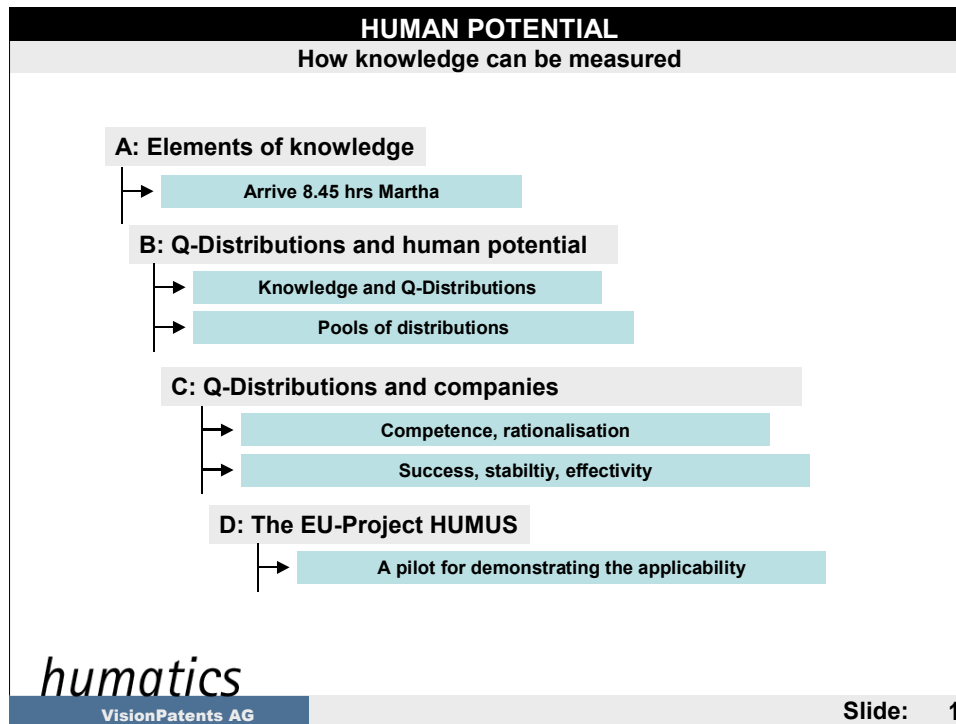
HUMAN POTENTIAL
How knowledge can be measured

A: Elements of knowledge

Arrive 8.45 hrs Martha

B: Q-Distributions and human potential

Knowledge and Q-Distributions

Pools of distributions

C: Q-Distributions and companies

Competence, rationalisation

Success, stabiltiy, effectivity

D: The EU-Project HUMUS

A pilot for demonstrating the applicability

humatics

VisionPatents AG

Slide: 1